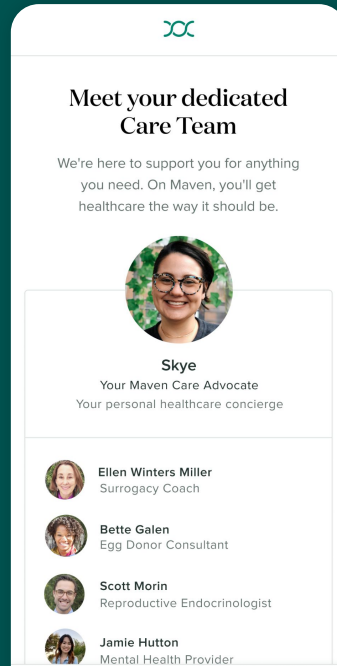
Meet your dedicated Care Team

We're here to support you for anything you need. On Maven, you'll get healthcare the way it should be.

Skye
Your Maven Care Advocate
Your personal healthcare concierge

Ellen Winters Miller
Surrogacy Coach

Bette Galen
Egg Donor Consultant

Scott Morin
Reproductive Endocrinologist

Jamie Hutton
Mental Health Provider